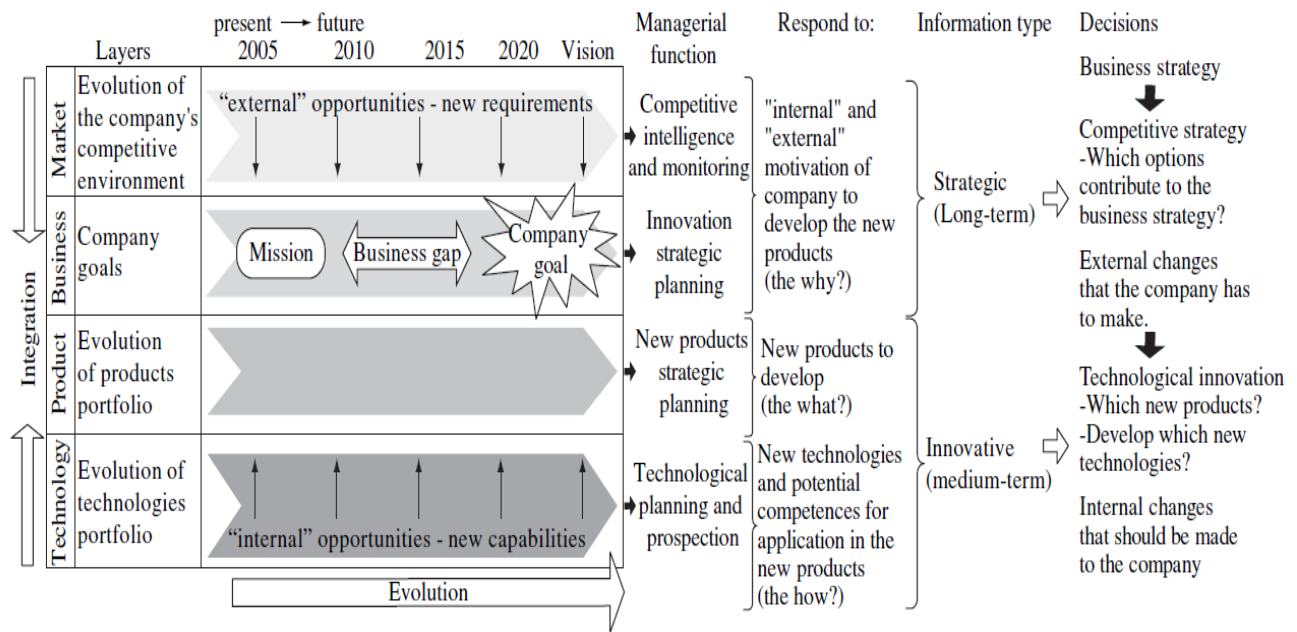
present → future

Layers 2005 2010 2015 2020 Vision

Managerial function

Respond to:

Information type

Decisions

Market | Evolution of the company's competitive environment | "external" opportunities - new requirements

Business | Company goals | Mission | Business gap | Company goal

Product | Evolution of products portfolio

Technology | Evolution of technologies portfolio | "internal" opportunities - new capabilities

Integration

Evolution

Competitive intelligence and monitoring

Innovation strategic planning

New products strategic planning

Technological planning and prospection

"internal" and "external" motivation of company to develop the new products (the why?)

New products to develop (the what?)

New technologies and potential competences for application in the new products (the how?)

Strategic (Long-term)

Innovative (medium-term)

Business strategy

Competitive strategy -Which options contribute to the business strategy?

External changes that the company has to make.

Technological innovation -Which new products? -Develop which new technologies?

Internal changes that should be made to the company